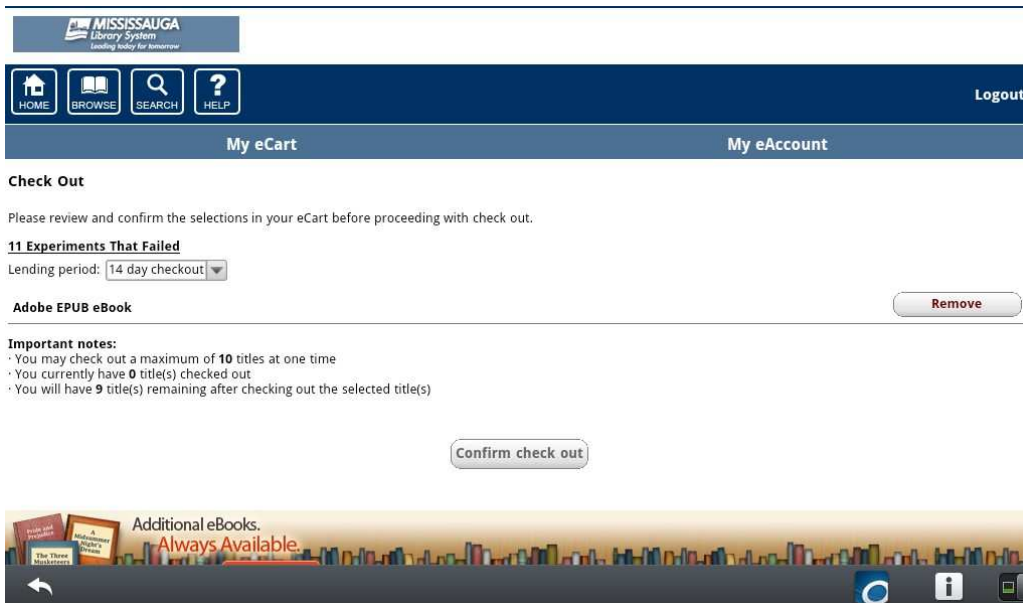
MISSISSAUGA
Library System
Leading today for tomorrow

HOME BROWSE SEARCH HELP

Logout

My eCart

My eAccount

Check Out

Please review and confirm the selections in your eCart before proceeding with check out.

11 Experiments That Failed
Lending period: 14 day checkout

Adobe EPUB eBook

Remove

Important notes:
· You may check out a maximum of 10 titles at one time
· You currently have 0 title(s) checked out
· You will have 9 title(s) remaining after checking out the selected title(s)

Confirm check out

Pride and Prejudice
A Midsummer Night's Dream
The Three Musketeers

Additional eBooks.
Always Available.